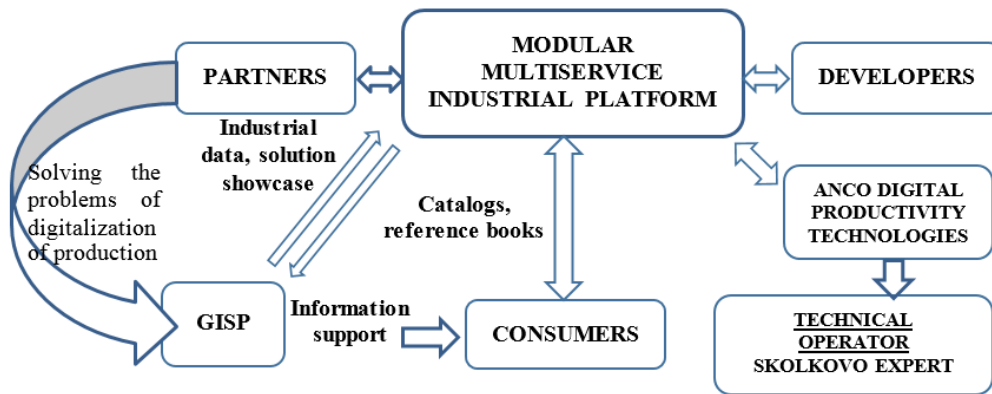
PARTNERS

MODULAR MULTISERVICE INDUSTRIAL PLATFORM

DEVELOPERS

Industrial data, solution showcase

Solving the problems of digitalization of production

Catalogs, reference books

ANCO DIGITAL PRODUCTIVITY TECHNOLOGIES

GISP

Information support

CONSUMERS

TECHNICAL OPERATOR SKOLKOVO EXPERT